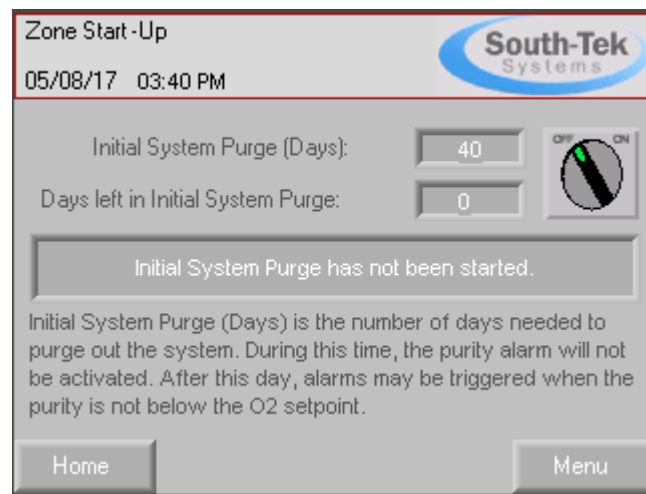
Zone Start-Up

05/08/17 03:40 PM

South-Tek
Systems

Initial System Purge (Days): 40

Days left in Initial System Purge: 0

OFF ON

Initial System Purge has not been started.

Initial System Purge (Days) is the number of days needed to purge out the system. During this time, the purity alarm will not be activated. After this day, alarms may be triggered when the purity is not below the O2 setpoint.

Home

Menu